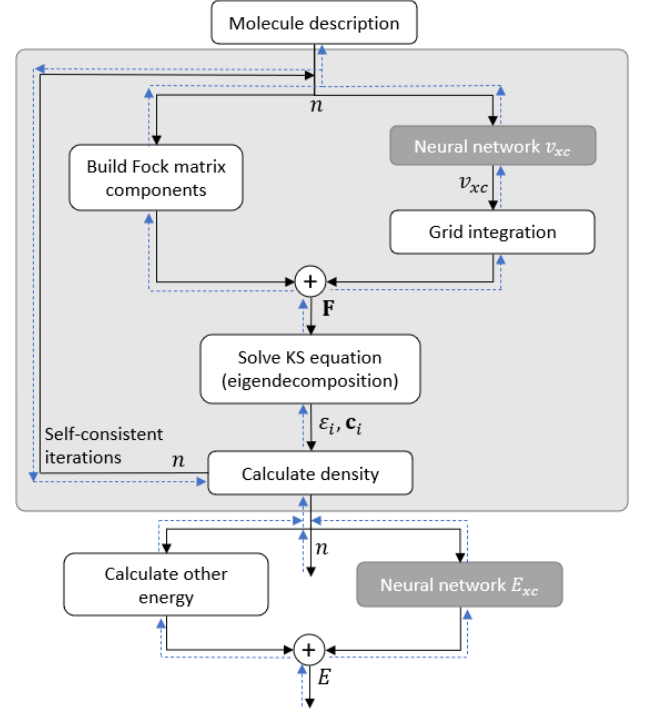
Molecule description

$n$

Build Fock matrix components

Neural network $v_{xc}$

$v_{xc}$

Grid integration

+

$\mathbf{F}$

Solve KS equation (eigendecomposition)

$\varepsilon_i, \mathbf{c}_i$

Self-consistent iterations

$n$

Calculate density

$n$

Calculate other energy

Neural network $E_{xc}$

+

$E$